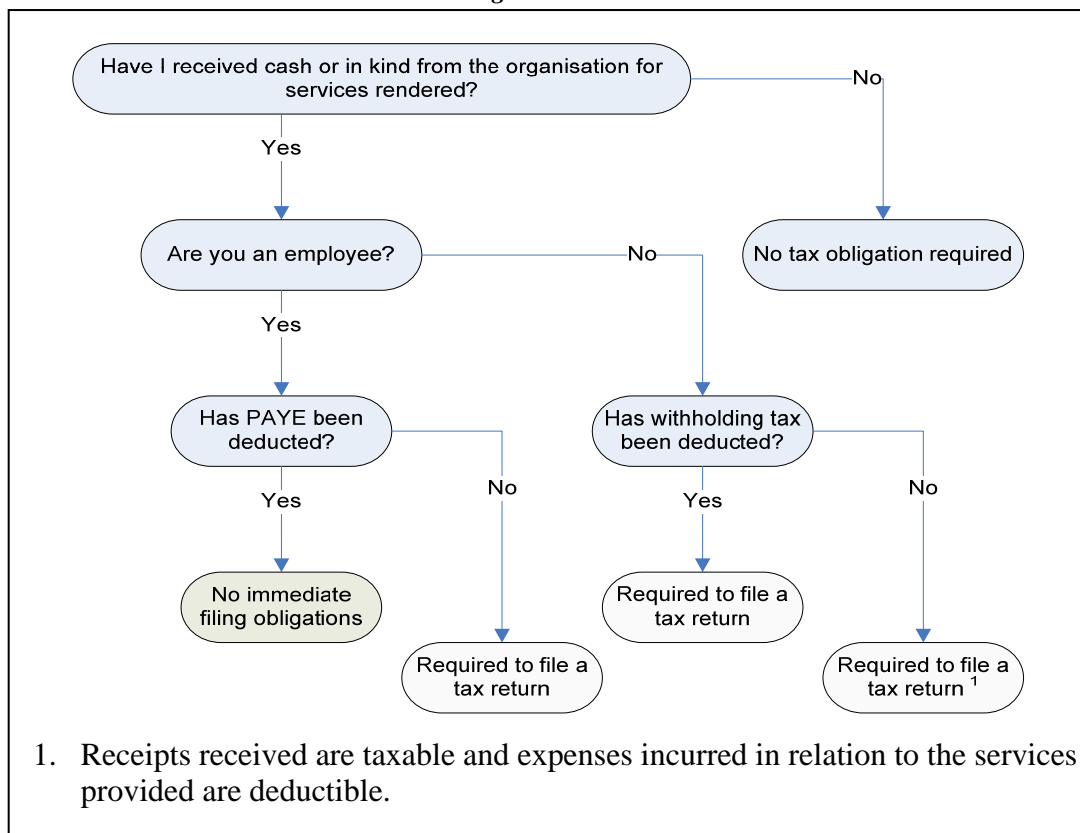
Have I received cash or in kind from the organisation for services rendered?

No

Yes

No tax obligation required

Are you an employee?

No

Yes

Has PAYE been deducted?

Has withholding tax been deducted?

Yes

No

Yes

No

No immediate filing obligations

Required to file a tax return

Required to file a tax return

Required to file a tax return $^1$

1. Receipts received are taxable and expenses incurred in relation to the services provided are deductible.